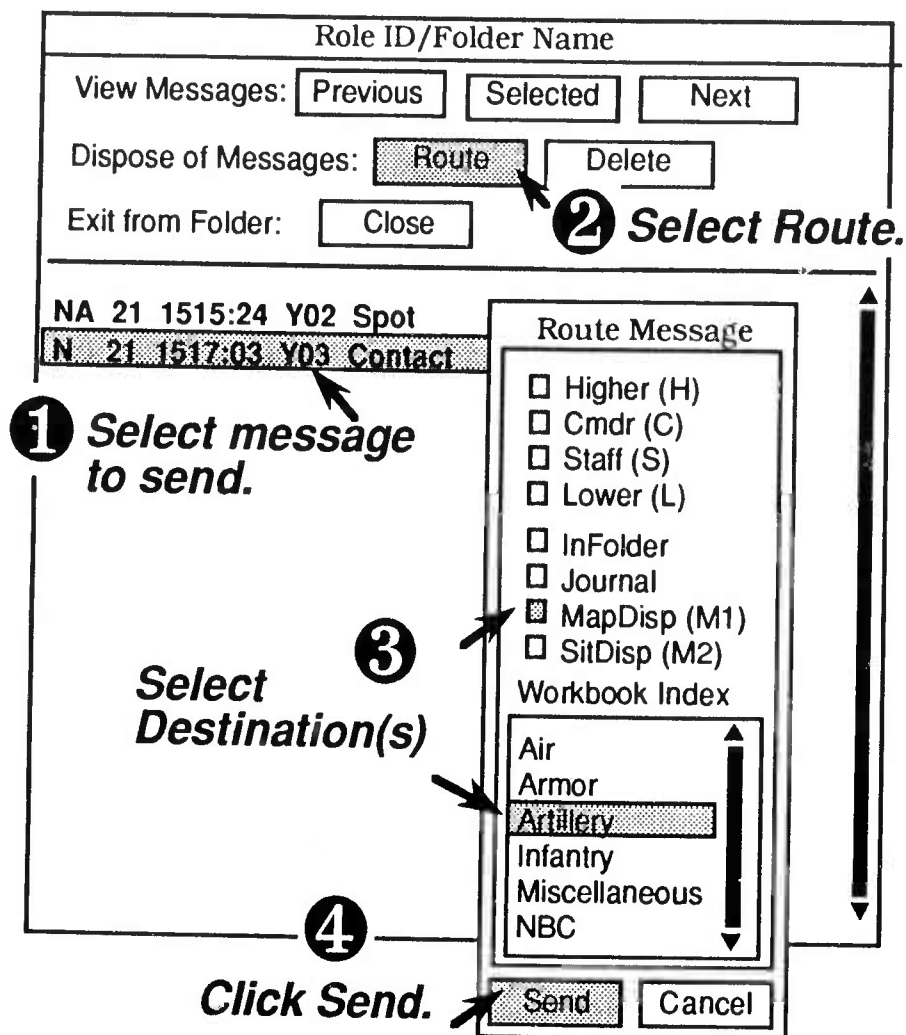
Role ID/Folder Name

View Messages: Previous Selected Next

Dispose of Messages: Route Delete

Exit from Folder: Close

2 Select Route.

NA 21 1515:24 Y02 Spot
N 21 1517:03 Y03 Contact

1 Select message to send.

Route Message

☐ Higher (H)
☐ Cmdr (C)
☐ Staff (S)
☐ Lower (L)
☐ InFolder
☐ Journal
☐ MapDisp (M1)
☐ SitDisp (M2)

Workbook Index

Air
Armor
Artillery
Infantry
Miscellaneous
NBC

3 Select Destination(s)

4 Click Send.

Send Cancel